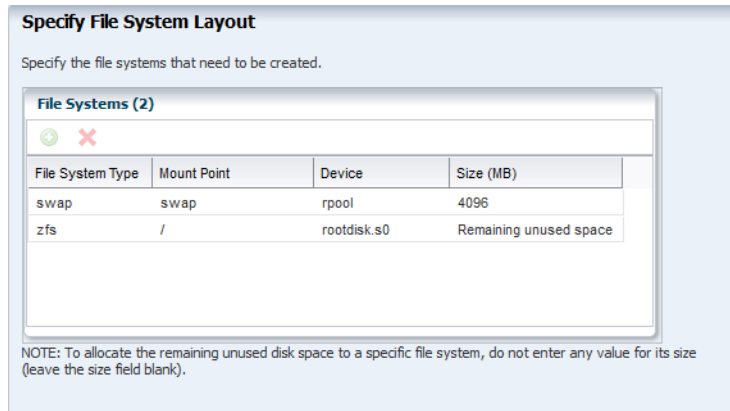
Specify File System Layout

Specify the file systems that need to be created.

File Systems (2)

| File System Type | Mount Point | Device | Size (MB) |
|---|---|---|---|
| swap | swap | rpool | 4096 |
| zfs | / | rootdisk.s0 | Remaining unused space |

NOTE: To allocate the remaining unused disk space to a specific file system, do not enter any value for its size (leave the size field blank).